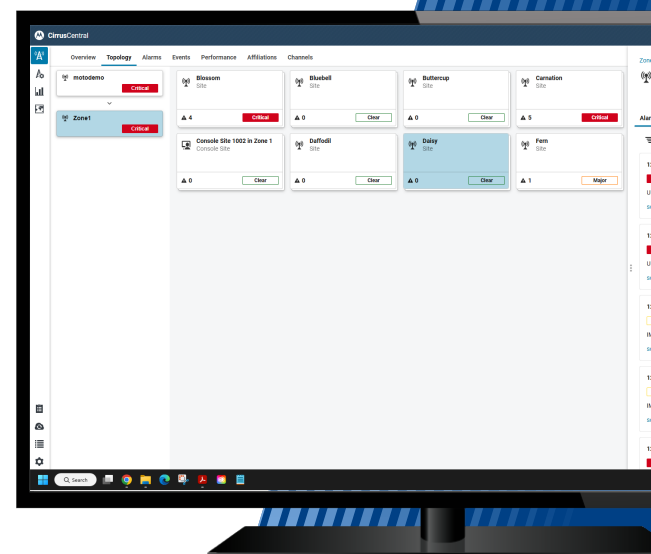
CirrusCentral

Overview Topology Alarms Events Performance Affiliations Channels

motodemo
Critical

Zone1
Critical

Blossom
Site
4 Critical

Bluebell
Site
0 Clear

Buttercup
Site
0 Clear

Carnation
Site
5 Critical

Console Site 1002 in Zone 1
Console Site
0 Clear

Daffodil
Site
0 Clear

Daisy
Site
0 Clear

Fern
Site
1 Major

Zon

Alar

Search